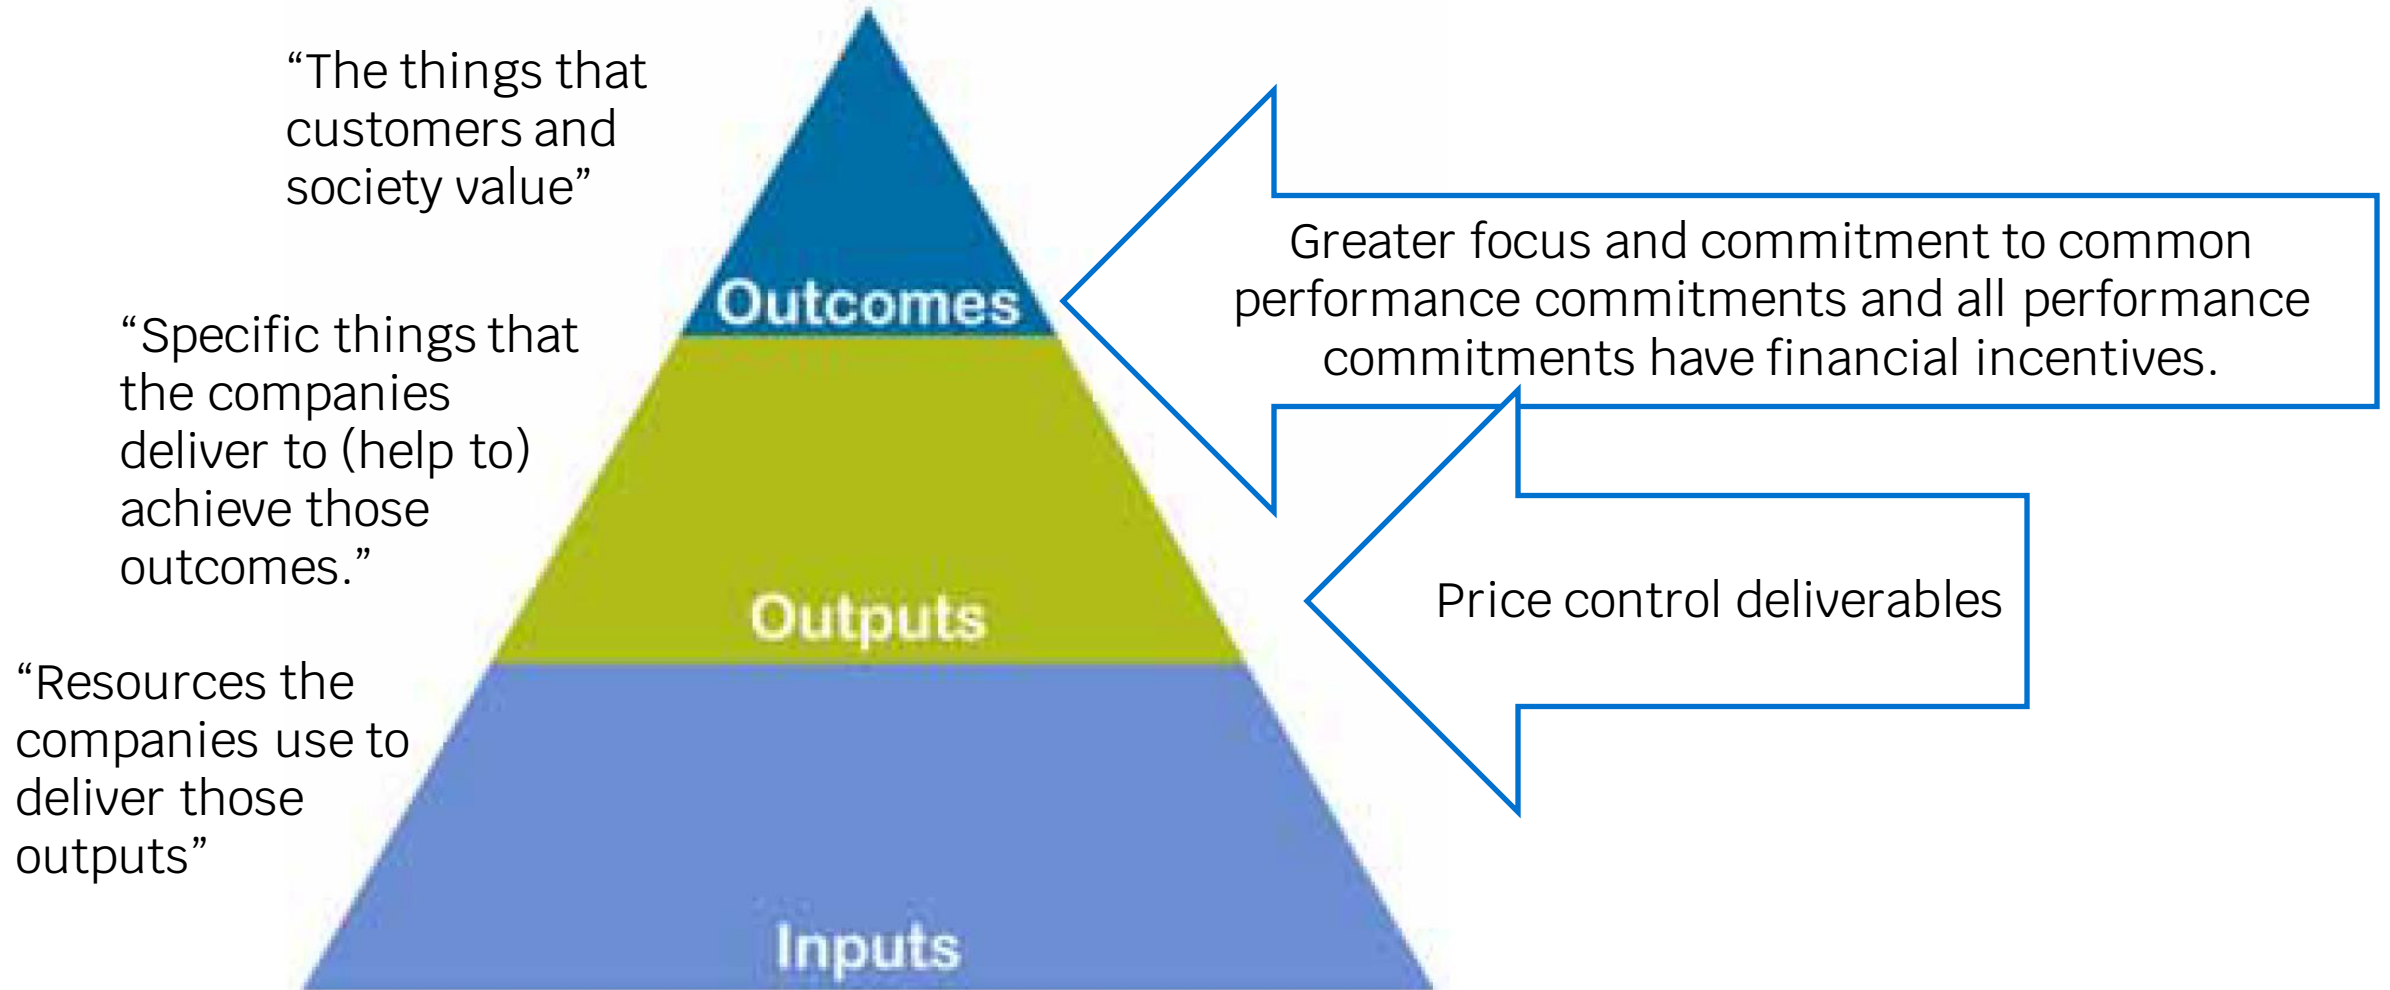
“The things that customers and society value”

Outcomes

Greater focus and commitment to common performance commitments and all performance commitments have financial incentives.

“Specific things that the companies deliver to (help to) achieve those outcomes.”

Outputs

Price control deliverables

“Resources the companies use to deliver those outputs”

Inputs